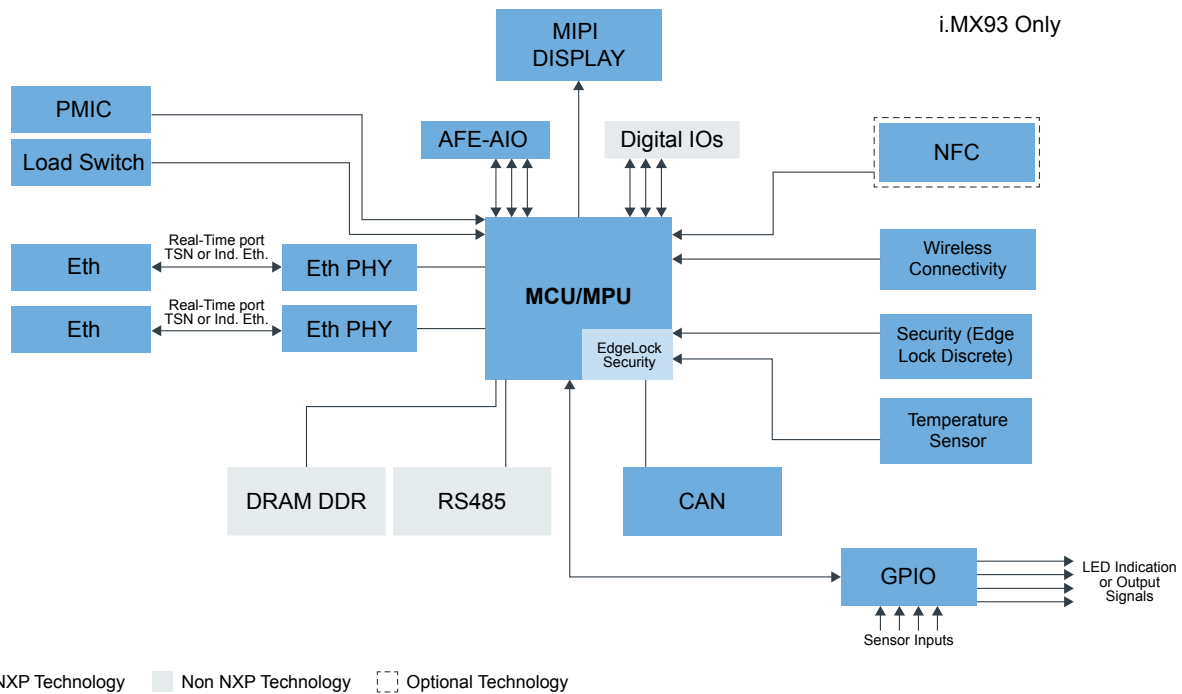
MIPI DISPLAY

i.MX93 Only

PMIC

Load Switch

AFE-AIO

Digital IOs

NFC

Wireless Connectivity

Real-Time port TSN or Ind. Eth.

Eth

Eth PHY

Real-Time port TSN or Ind. Eth.

Eth

Eth PHY

MCU/MPU

EdgeLock Security

Security (Edge Lock Discrete)

Temperature Sensor

DRAM DDR

RS485

CAN

GPIO

LED Indication or Output Signals

Sensor Inputs

NXP Technology   Non NXP Technology   Optional Technology